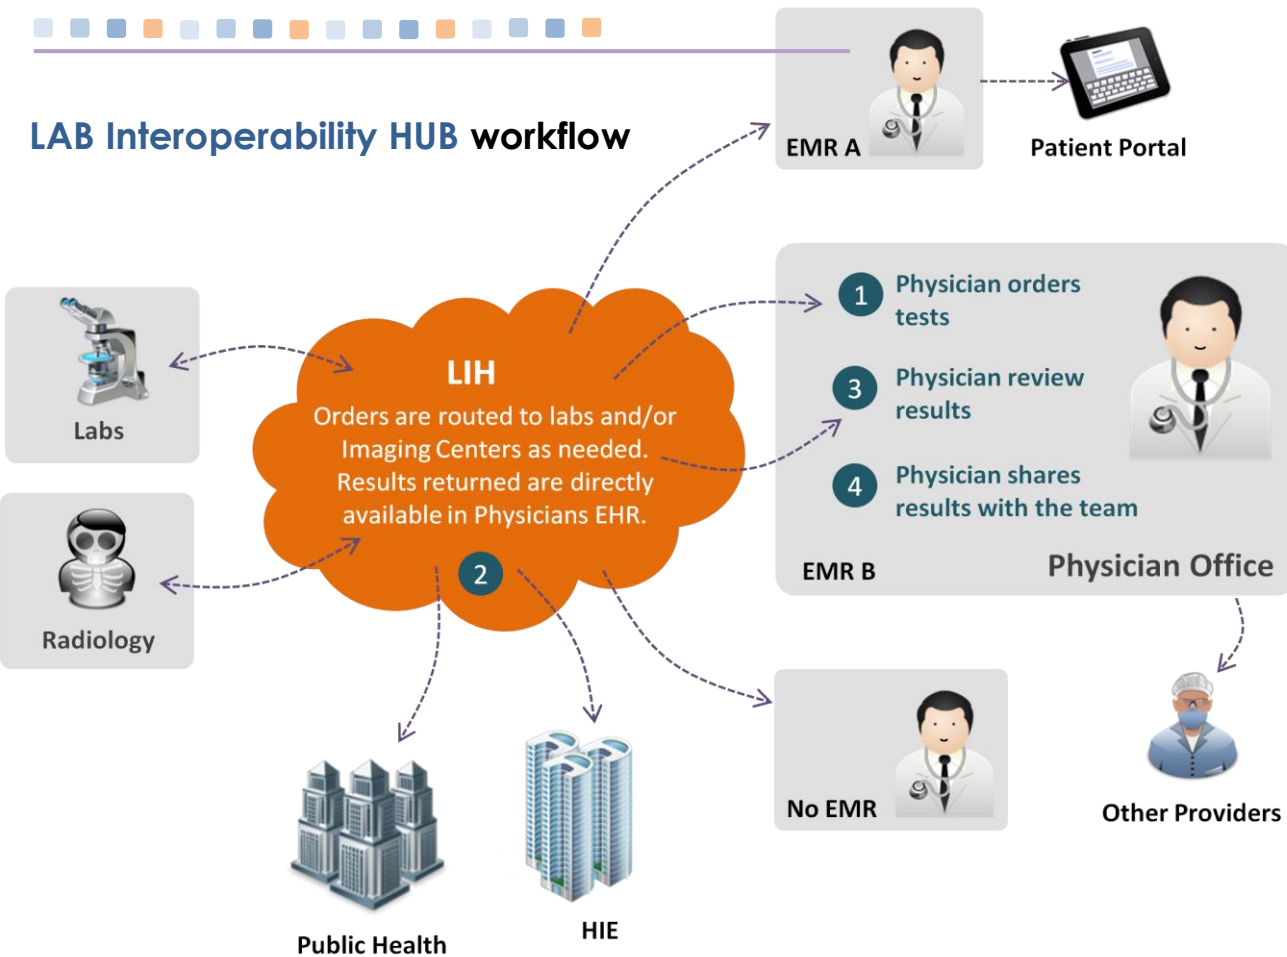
LAB Interoperability HUB workflow

EMR A

Patient Portal

Labs

LIH
Orders are routed to labs and/or Imaging Centers as needed. Results returned are directly available in Physicians EHR.

2

1 Physician orders tests

3 Physician review results

4 Physician shares results with the team

EMR B

Physician Office

Radiology

No EMR

Other Providers

Public Health

HIE